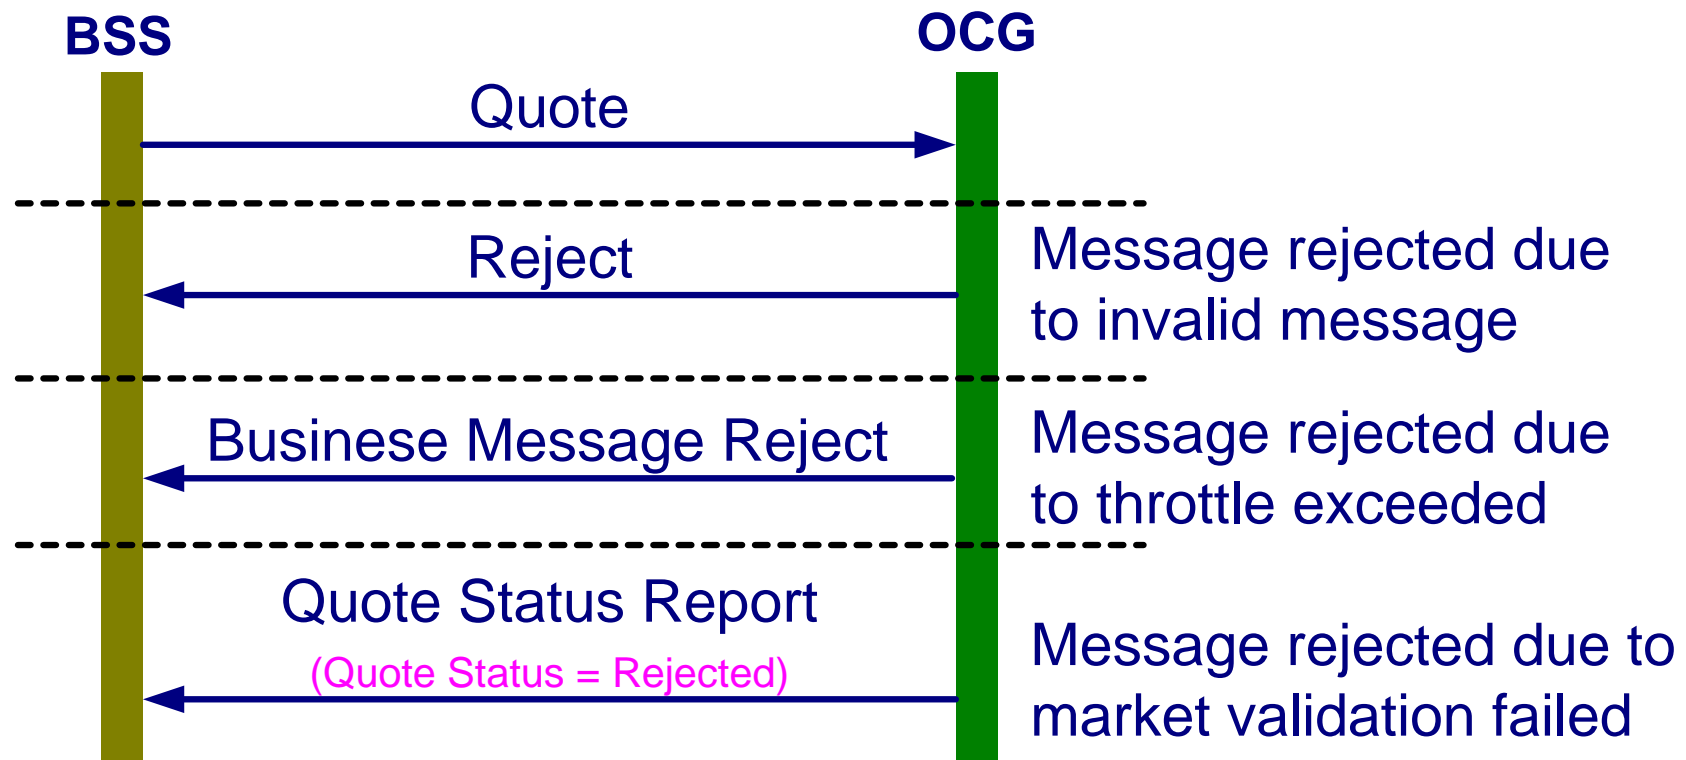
BSS

OCG

Quote

Reject

Message rejected due to invalid message

Businese Message Reject

Message rejected due to throttle exceeded

Quote Status Report

(Quote Status = Rejected)

Message rejected due to market validation failed